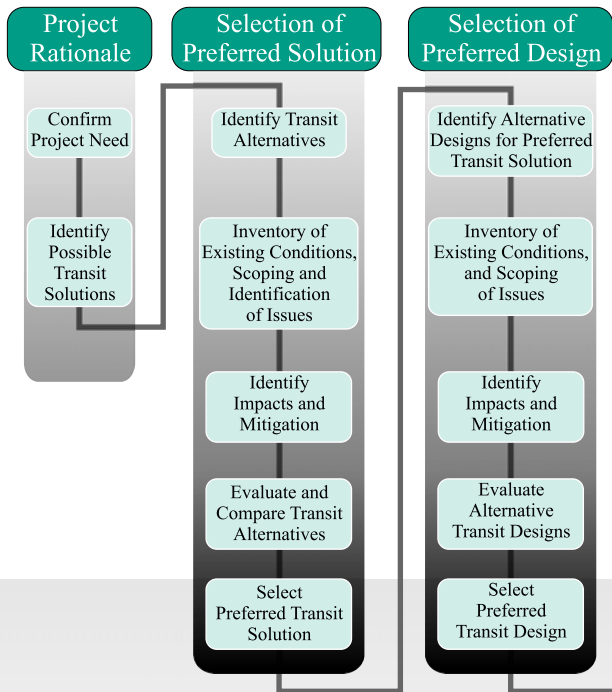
Project Rationale

Confirm Project Need

Identify Possible Transit Solutions

Selection of Preferred Solution

Identify Transit Alternatives

Inventory of Existing Conditions, Scoping and Identification of Issues

Identify Impacts and Mitigation

Evaluate and Compare Transit Alternatives

Select Preferred Transit Solution

Selection of Preferred Design

Identify Alternative Designs for Preferred Transit Solution

Inventory of Existing Conditions, and Scoping of Issues

Identify Impacts and Mitigation

Evaluate Alternative Transit Designs

Select Preferred Transit Design